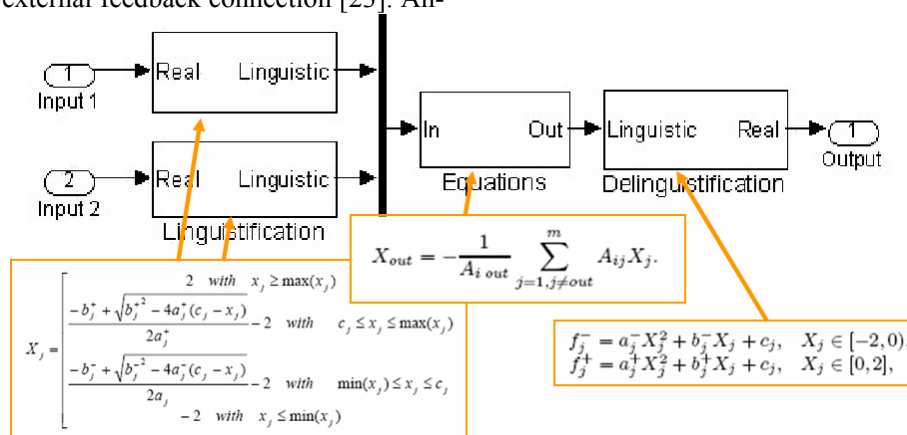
external feedback connection [23]. An-

1
Input 1

Real Linguistic

2
Input 2

Real Linguistic

Linguistification

In Out
Equations

Linguistic Real
Delinguistification

1
Output

$X_{out} = -\frac{1}{A_{i\ out}} \sum_{j=1, j\neq out}^{m} A_{ij} X_j.$

$X_j = \begin{cases} 2 \quad with \quad x_j \geq \max(x_j) \\ \frac{-b_j^+ + \sqrt{b_j^{+2} - 4a_j^+(c_j - x_j)}}{2a_j^+} - 2 \quad with \quad c_j \leq x_j \leq \max(x_j) \\ \frac{-b_j^- + \sqrt{b_j^{-2} - 4a_j^-(c_j - x_j)}}{2a_j} - 2 \quad with \quad \min(x_j) \leq x_j \leq c_j \\ -2 \quad with \quad x_j \leq \min(x_j) \end{cases}$

$f_j^- = a_j^- X_j^2 + b_j^- X_j + c_j, \quad X_j \in [-2, 0)$
$f_j^+ = a_j^+ X_j^2 + b_j^+ X_j + c_j, \quad X_j \in [0, 2],$